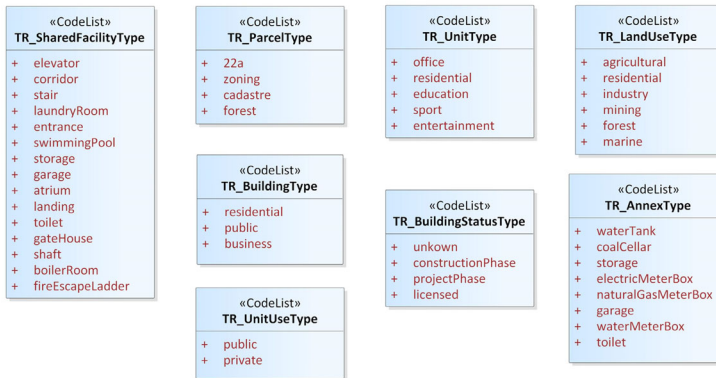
«CodeList»
TR_SharedFacilityType

+ elevator
+ corridor
+ stair
+ laundryRoom
+ entrance
+ swimmingPool
+ storage
+ garage
+ atrium
+ landing
+ toilet
+ gateHouse
+ shaft
+ boilerRoom
+ fireEscapeLadder

«CodeList»
TR_ParcelType

+ 22a
+ zoning
+ cadastre
+ forest

«CodeList»
TR_BuildingType

+ residential
+ public
+ business

«CodeList»
TR_UnitUseType

+ public
+ private

«CodeList»
TR_UnitType

+ office
+ residential
+ education
+ sport
+ entertainment

«CodeList»
TR_BuildingStatusType

+ unkown
+ constructionPhase
+ projectPhase
+ licensed

«CodeList»
TR_LandUseType

+ agricultural
+ residential
+ industry
+ mining
+ forest
+ marine

«CodeList»
TR_AnnexType

+ waterTank
+ coalCellar
+ storage
+ electricMeterBox
+ naturalGasMeterBox
+ garage
+ waterMeterBox
+ toilet